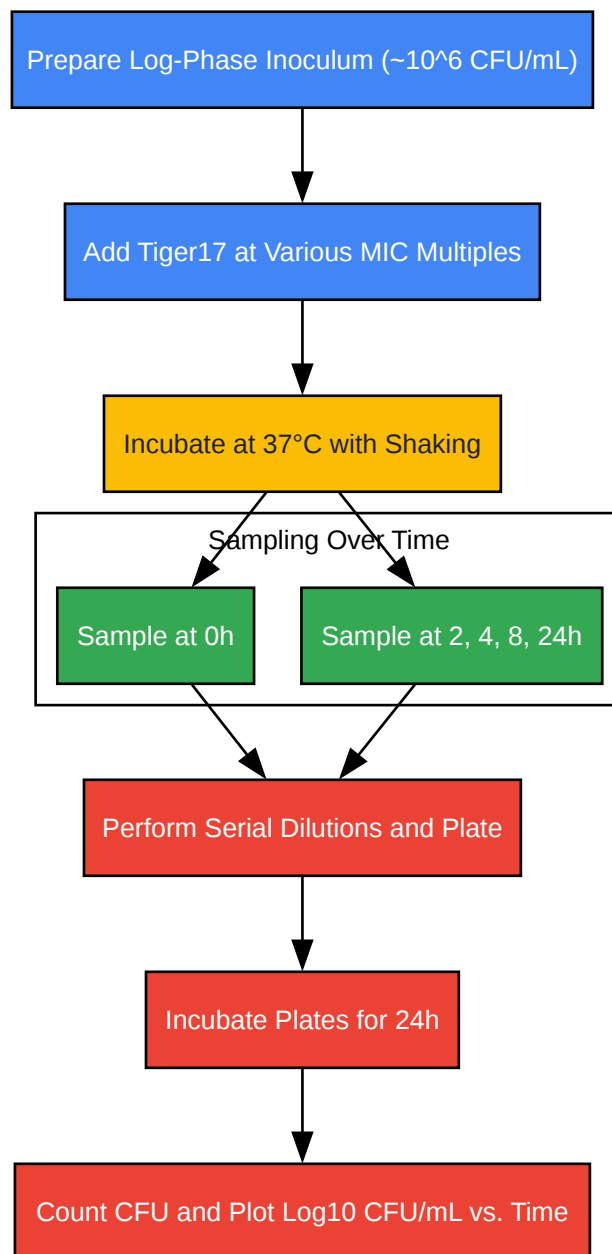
Prepare Log-Phase Inoculum (~10^6 CFU/mL)

Add Tiger17 at Various MIC Multiples

Incubate at 37°C with Shaking

Sampling Over Time

Sample at 0h

Sample at 2, 4, 8, 24h

Perform Serial Dilutions and Plate

Incubate Plates for 24h

Count CFU and Plot Log10 CFU/mL vs. Time